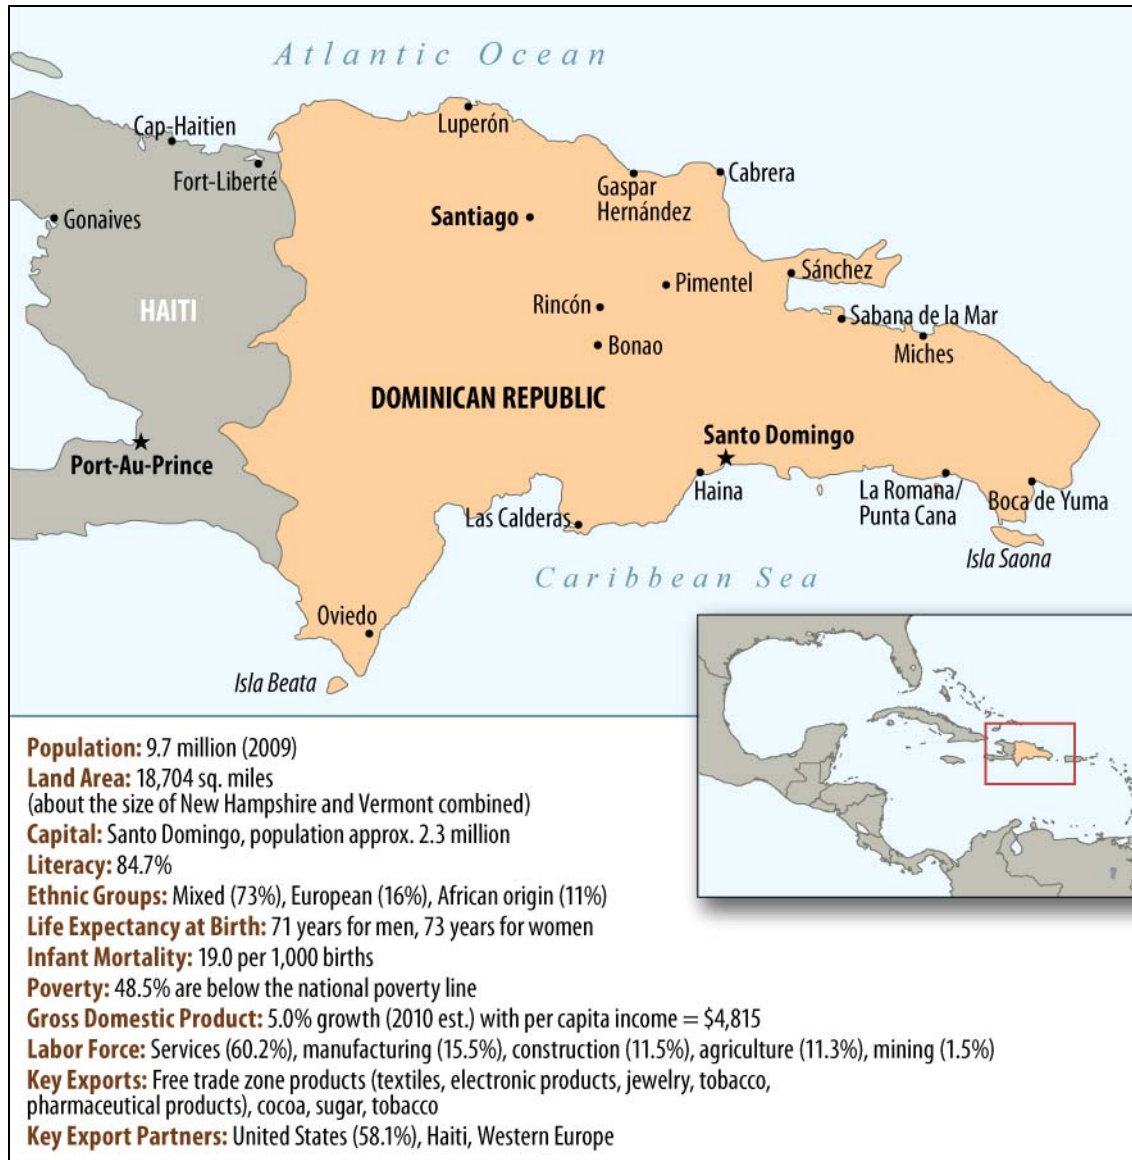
Atlantic Ocean

Cap-Haitien

Fort-Liberté

Gonaives

HAITI

Port-Au-Prince

Luperón

Santiago

Gaspar Hernández

Cabrera

Sánchez

Pimentel

Rincón

Bonao

Sabana de la Mar

Miches

DOMINICAN REPUBLIC

Santo Domingo

Haina

Las Calderas

La Romana/ Punta Cana

Boca de Yuma

Isla Saona

Caribbean Sea

Oviedo

Isla Beata

**Population:** 9.7 million (2009)
**Land Area:** 18,704 sq. miles
(about the size of New Hampshire and Vermont combined)
**Capital:** Santo Domingo, population approx. 2.3 million
**Literacy:** 84.7%
**Ethnic Groups:** Mixed (73%), European (16%), African origin (11%)
**Life Expectancy at Birth:** 71 years for men, 73 years for women
**Infant Mortality:** 19.0 per 1,000 births
**Poverty:** 48.5% are below the national poverty line
**Gross Domestic Product:** 5.0% growth (2010 est.) with per capita income = \$4,815
**Labor Force:** Services (60.2%), manufacturing (15.5%), construction (11.5%), agriculture (11.3%), mining (1.5%)
**Key Exports:** Free trade zone products (textiles, electronic products, jewelry, tobacco, pharmaceutical products), cocoa, sugar, tobacco
**Key Export Partners:** United States (58.1%), Haiti, Western Europe